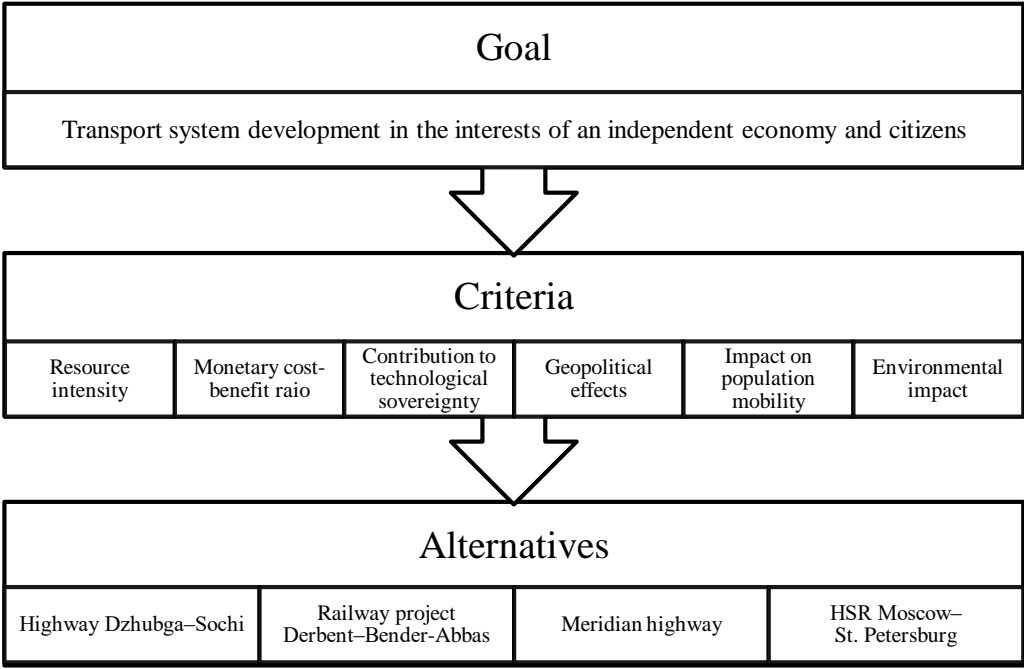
Goal

Transport system development in the interests of an independent economy and citizens

Criteria

| Resource intensity | Monetary cost-benefit raio | Contribution to technological sovereignty | Geopolitical effects | Impact on population mobility | Environmental impact |
|---|---|---|---|---|---|

Alternatives

| Highway Dzhubga–Sochi | Railway project Derbent–Bender-Abbas | Meridian highway | HSR Moscow–St. Petersburg |
|---|---|---|---|